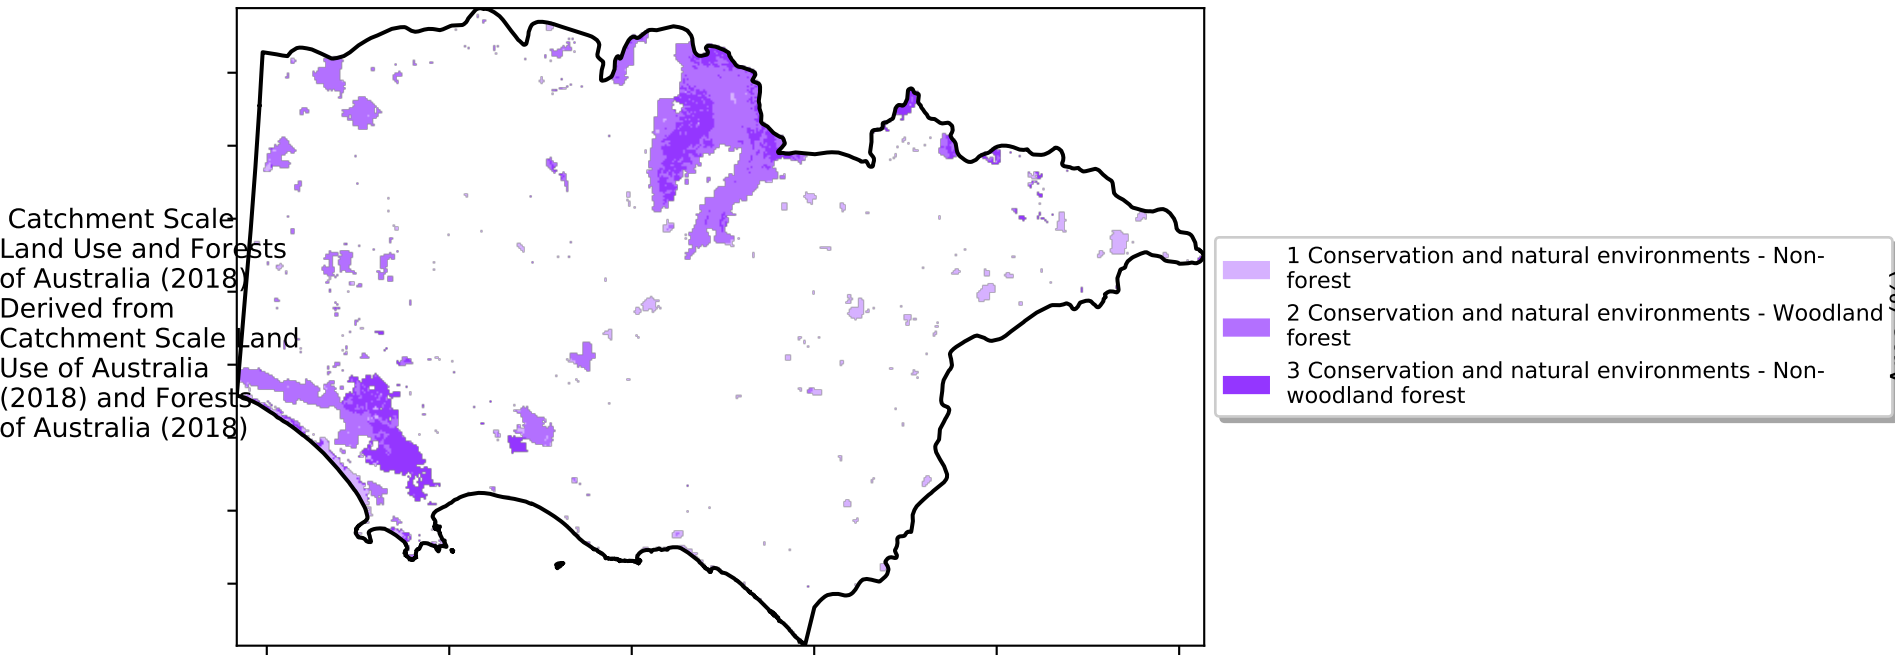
Catchment Scale Land Use and Forests of Australia (2018) Derived from Catchment Scale Land Use of Australia (2018) and Forests of Australia (2018)

1 Conservation and natural environments - Non-forest
2 Conservation and natural environments - Woodland forest
3 Conservation and natural environments - Non-woodland forest